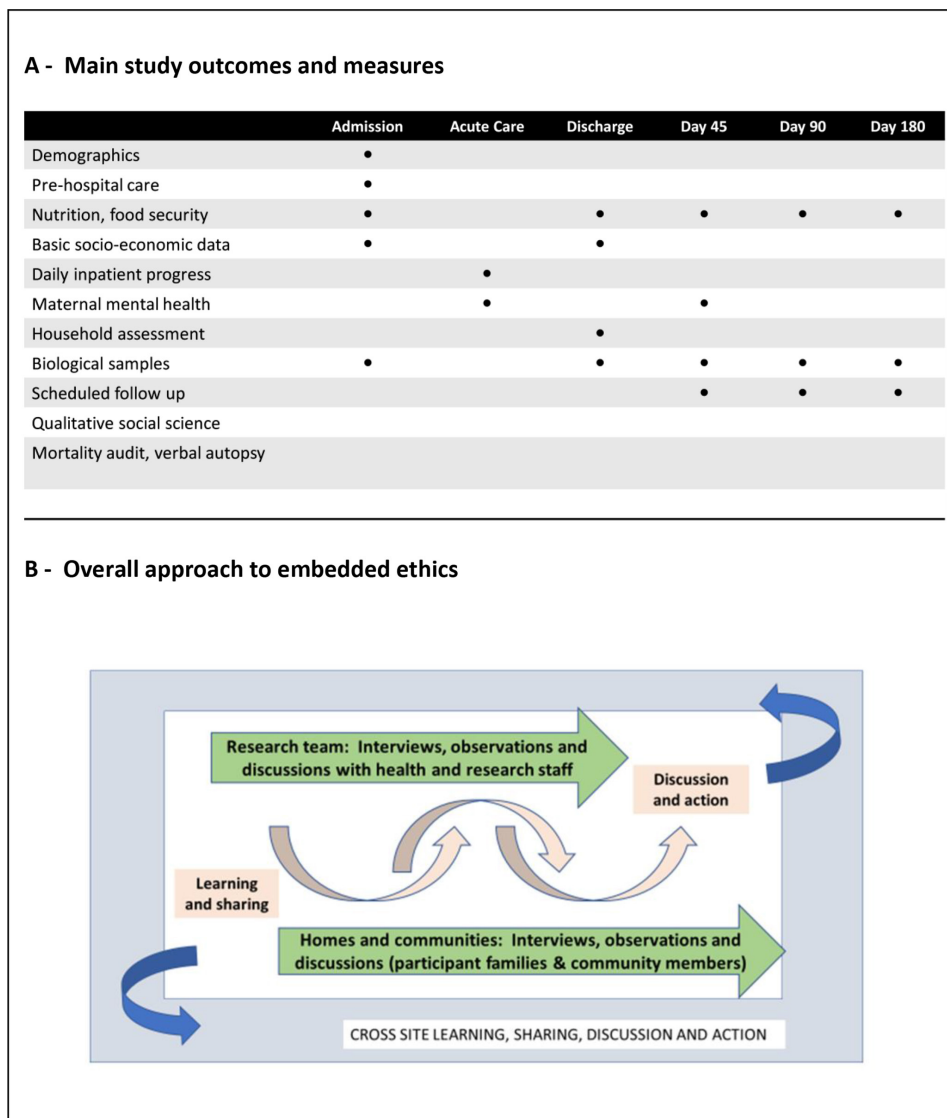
A - Main study outcomes and measures

| | Admission | Acute Care | Discharge | Day 45 | Day 90 | Day 180 |
|---|---|---|---|---|---|---|
| Demographics | • | | | | | |
| Pre-hospital care | • | | | | | |
| Nutrition, food security | • | | • | • | • | • |
| Basic socio-economic data | • | | • | | | |
| Daily inpatient progress | | • | | | | |
| Maternal mental health | | • | | • | | |
| Household assessment | | | • | | | |
| Biological samples | • | | • | • | • | • |
| Scheduled follow up | | | | • | • | • |
| Qualitative social science | | | | | | |
| Mortality audit, verbal autopsy | | | | | | |

B - Overall approach to embedded ethics

Research team: Interviews, observations and discussions with health and research staff

Discussion and action

Learning and sharing

Homes and communities: Interviews, observations and discussions (participant families & community members)

CROSS SITE LEARNING, SHARING, DISCUSSION AND ACTION